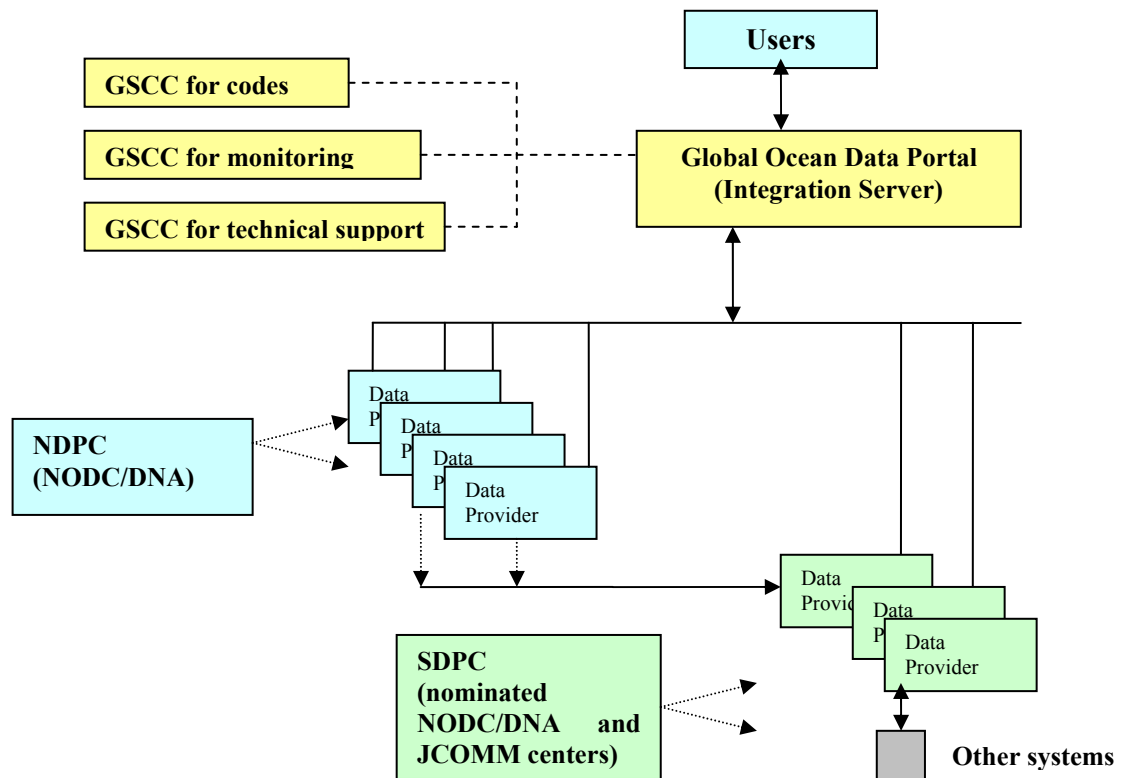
Users

GSCC for codes

GSCC for monitoring

GSCC for technical support

Global Ocean Data Portal (Integration Server)

NDPC (NODC/DNA)

Data P

Data P

Data P

Data Provider

Data Provi

Data P

Data Provider

SDPC (nominated NODC/DNA and JCOMM centers)

Other systems